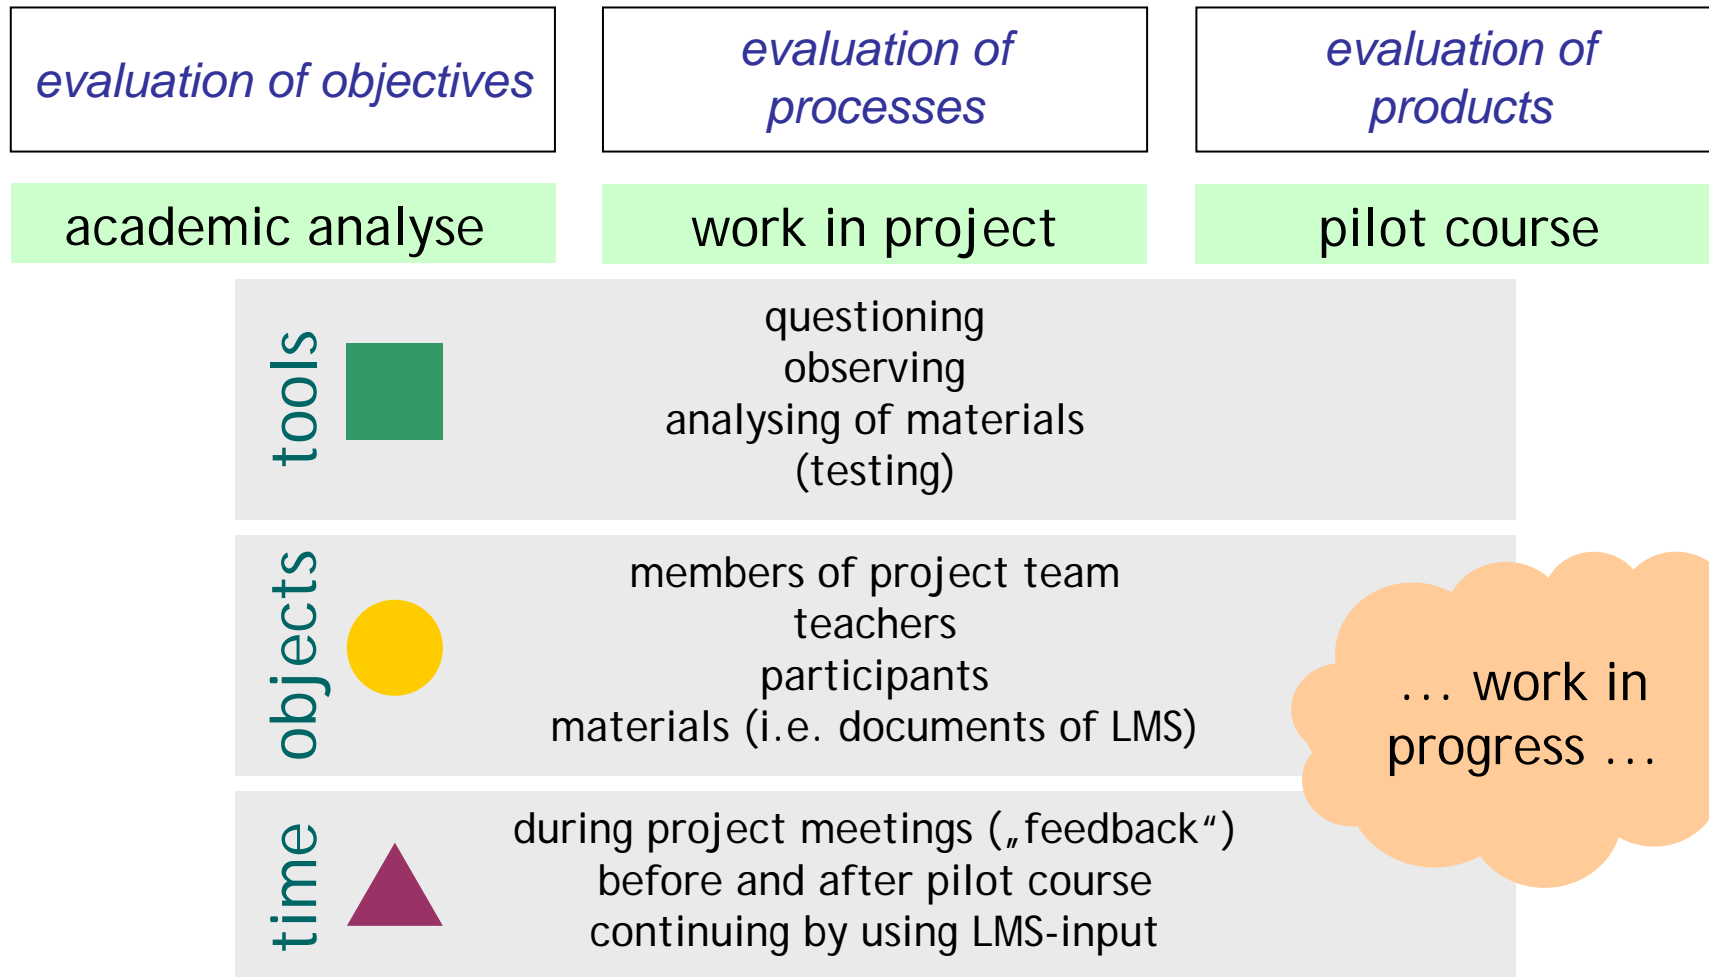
evaluation of objectives

evaluation of processes

evaluation of products

academic analyse

work in project

pilot course

tools

questioning
observing
analysing of materials
(testing)

objects

members of project team
teachers
participants
materials (i.e. documents of LMS)

... work in progress ...

time

during project meetings („feedback“)
before and after pilot course
continuing by using LMS-input